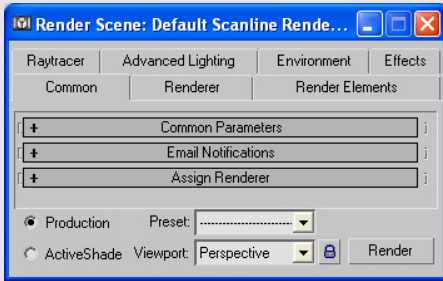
Render Scene: Default Scanline Rende...

Raytracer | Advanced Lighting | Environment | Effects
Common | Renderer | Render Elements

+ Common Parameters
+ Email Notifications
+ Assign Renderer

Production
Preset: ----------------------------
ActiveShade
Viewport: Perspective
Render